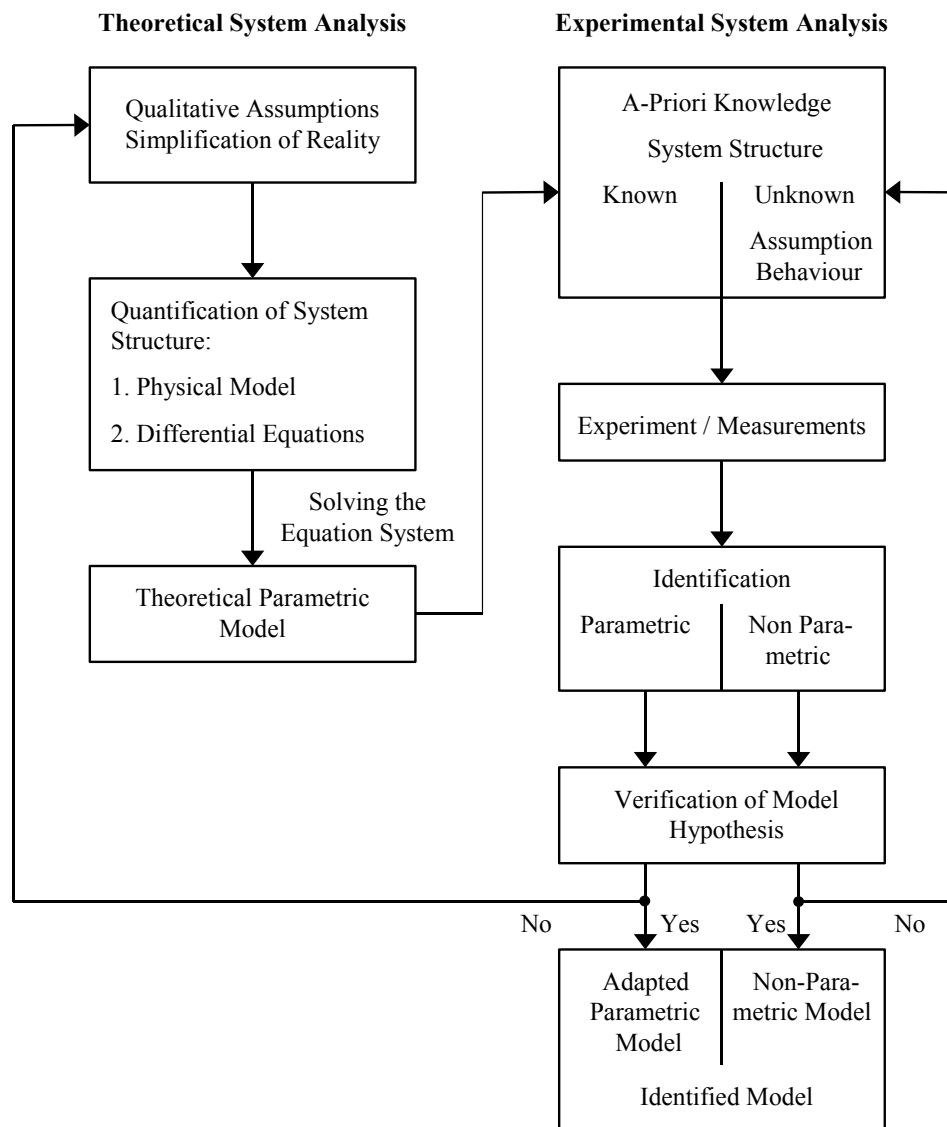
Theoretical System Analysis

Experimental System Analysis

Qualitative Assumptions Simplification of Reality

Quantification of System Structure:

1. Physical Model

2. Differential Equations

Solving the Equation System

Theoretical Parametric Model

A-Priori Knowledge

System Structure

Known

Unknown

Assumption Behaviour

Experiment / Measurements

Identification

Parametric

Non Parametric

Verification of Model Hypothesis

No

Yes

Yes

No

Adapted Parametric Model

Non-Parametric Model

Identified Model